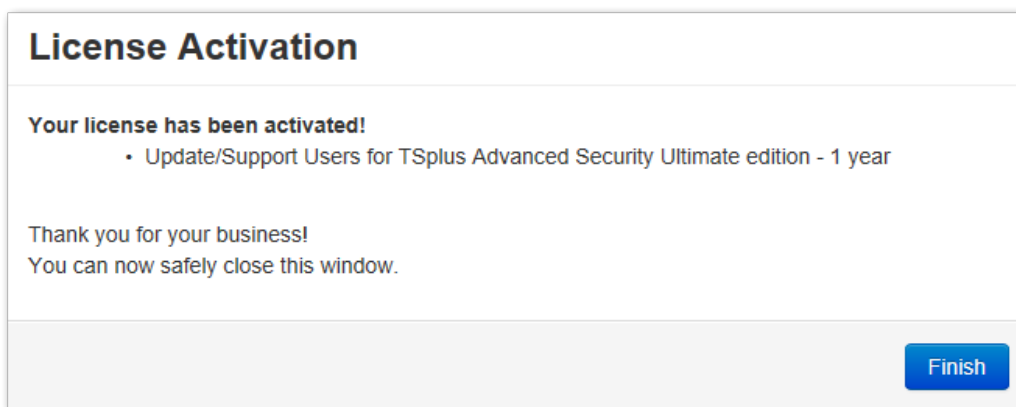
License Activation

**Your license has been activated!**

- Update/Support Users for TSplus Advanced Security Ultimate edition - 1 year

Thank you for your business!
You can now safely close this window.

Finish